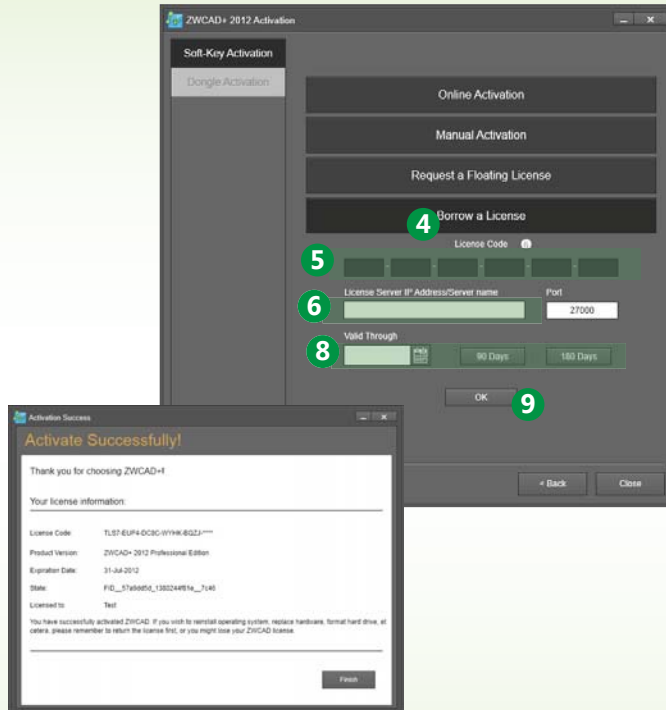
ZWCAD+ 2012 Activation

Soft-Key Activation

Dongle Activation

Online Activation

Manual Activation

Request a Floating License

Borrow a License

4

License Code

5

License Server IP Address/Server name

Port

6

27000

Valid Through

8

90 Days

180 Days

OK

9

< Back

Close

Activation Success

Activate Successfully!

Thank you for choosing ZWCAD+!

Your license information:

License Code: TLS7-EUF4-DC5C-WYHK-BQZJ-****

Product Version: ZWCAD+ 2012 Professional Edition

Expiration Date: 31-Jul-2012

State: FID__57a9dd5d_1380244f81a__7c46

Licensed to: Test

You have successfully activated ZWCAD. If you wish to reinstall operating system, replace hardware, format hard drive, et cetera, please remember to return the license first, or you might lose your ZWCAD license.

Finish